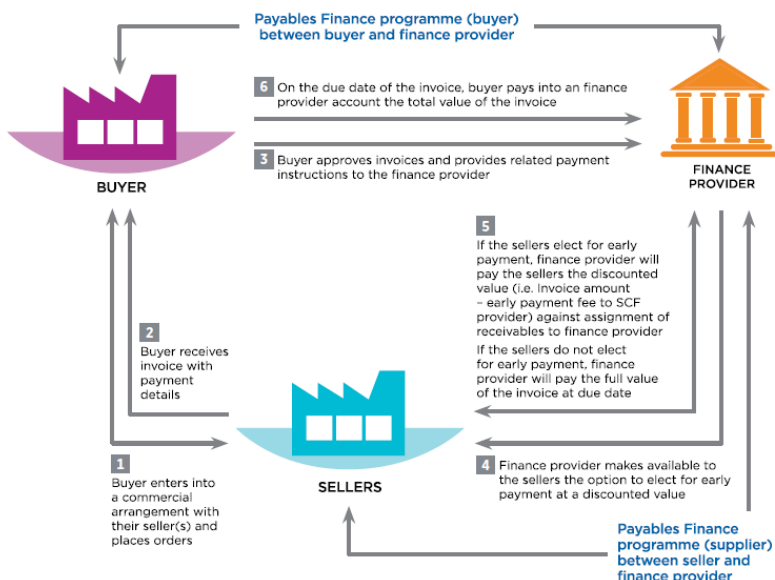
Payables Finance programme (buyer) between buyer and finance provider

6 On the due date of the invoice, buyer pays into an finance provider account the total value of the invoice

3 Buyer approves invoices and provides related payment instructions to the finance provider

BUYER

FINANCE PROVIDER

5 If the sellers elect for early payment, finance provider will pay the sellers the discounted value (i.e. Invoice amount – early payment fee to SCF provider) against assignment of receivables to finance provider

If the sellers do not elect for early payment, finance provider will pay the full value of the invoice at due date

2 Buyer receives invoice with payment details

SELLERS

1 Buyer enters into a commercial arrangement with their seller(s) and places orders

4 Finance provider makes available to the sellers the option to elect for early payment at a discounted value

Payables Finance programme (supplier) between seller and finance provider